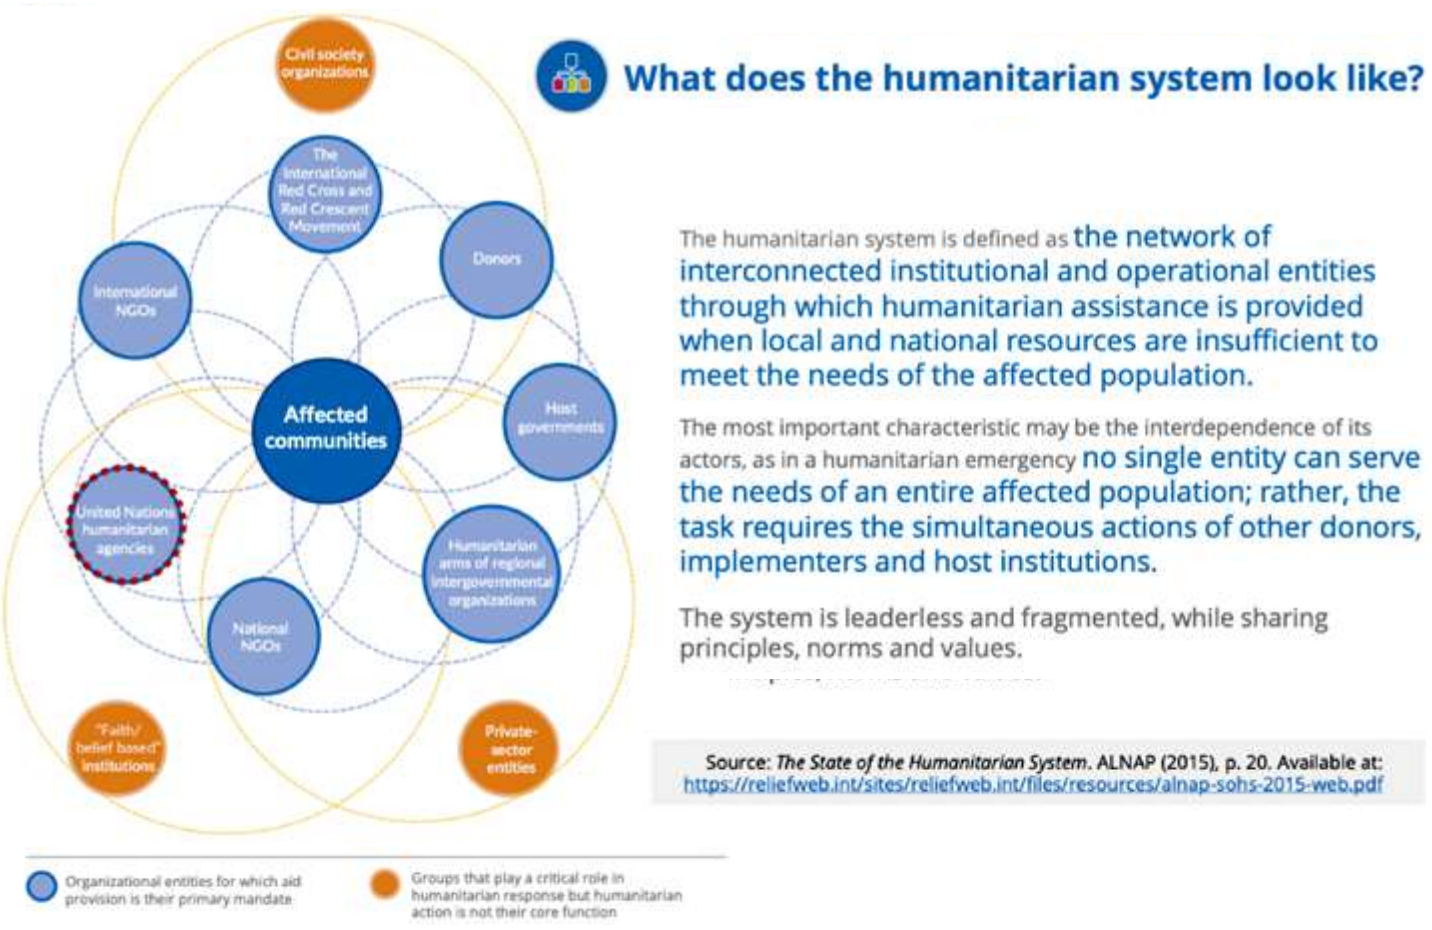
What does the humanitarian system look like?

Civil society organizations

The International Red Cross and Red Crescent Movement

Donors

International NGOs

Affected communities

Host governments

United Nations humanitarian agencies

Humanitarian arms of regional intergovernmental organizations

National NGOs

"Faith/ belief based" institutions

Private-sector entities

Organizational entities for which aid provision is their primary mandate

Groups that play a critical role in humanitarian response but humanitarian action is not their core function

The humanitarian system is defined as the network of interconnected institutional and operational entities through which humanitarian assistance is provided when local and national resources are insufficient to meet the needs of the affected population.

The most important characteristic may be the interdependence of its actors, as in a humanitarian emergency no single entity can serve the needs of an entire affected population; rather, the task requires the simultaneous actions of other donors, implementers and host institutions.

The system is leaderless and fragmented, while sharing principles, norms and values.

Source: The State of the Humanitarian System. ALNAP (2015), p. 20. Available at: https://reliefweb.int/sites/reliefweb.int/files/resources/alnap-sohs-2015-web.pdf